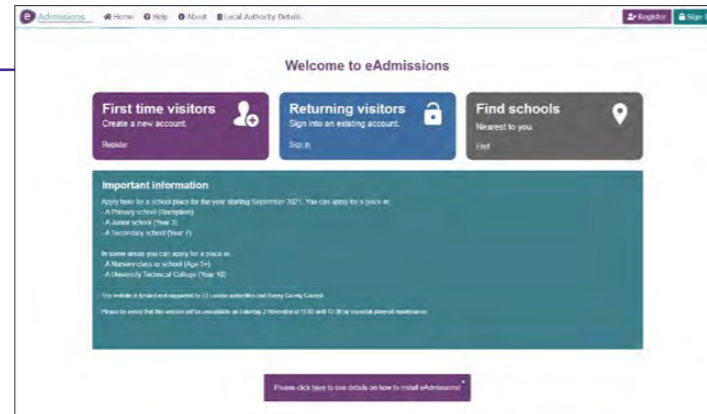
e Admissions Home Help About Local Authority Details Register Sign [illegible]

Welcome to eAdmissions

First time visitors
Create a new account.
Register

Returning visitors
Sign into an existing account.
Sign in

Find schools
Nearest to you.
Find

Important information

Apply here for a school place for the year starting September 2021. You can apply for a place in:
- A Primary school (Reception)
- A Junior school (Year 3)
- A Secondary school (Year 7)

In some areas you can apply for a place in:
- A Nursery class or school (Age 3+)
- A University Technical College (Year 10)

This website is funded and supported by 13 London authorities and Surrey County Council

Please be aware that this website will be unavailable on Saturday 2 November at 11:00 until 13:30 for essential planned maintenance.

Please click here to see details on how to install eAdmissions!